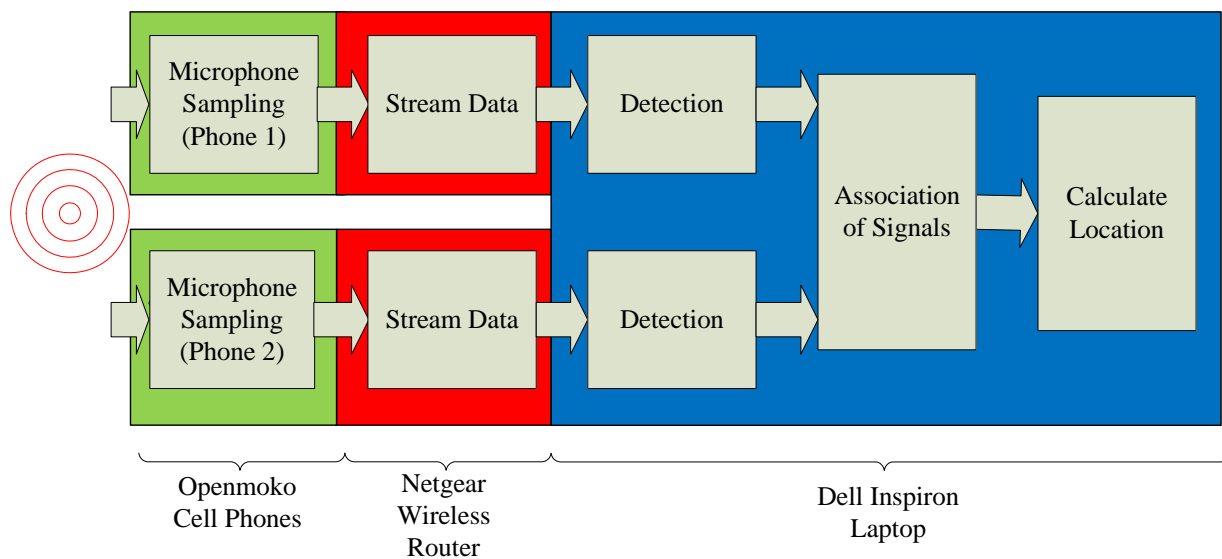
Microphone Sampling (Phone 1)

Stream Data

Detection

Association of Signals

Calculate Location

Microphone Sampling (Phone 2)

Stream Data

Detection

Openmoko Cell Phones

Netgear Wireless Router

Dell Inspiron Laptop